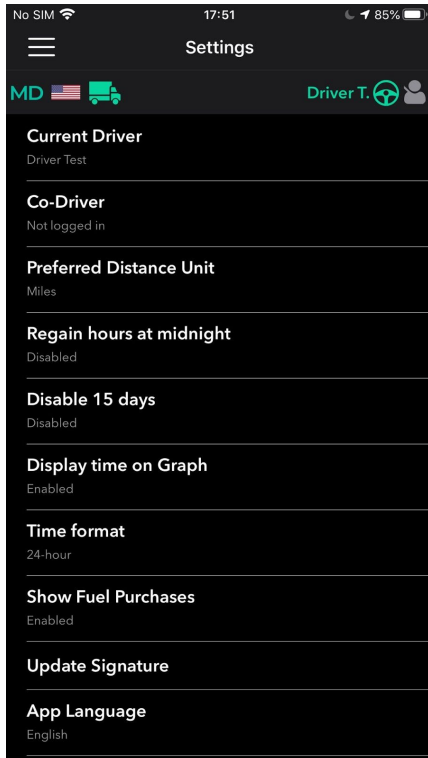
No SIM 17:51 85%

Settings

MD

Driver T.

Current Driver
Driver Test

Co-Driver
Not logged in

Preferred Distance Unit
Miles

Regain hours at midnight
Disabled

Disable 15 days
Disabled

Display time on Graph
Enabled

Time format
24-hour

Show Fuel Purchases
Enabled

Update Signature

App Language
English